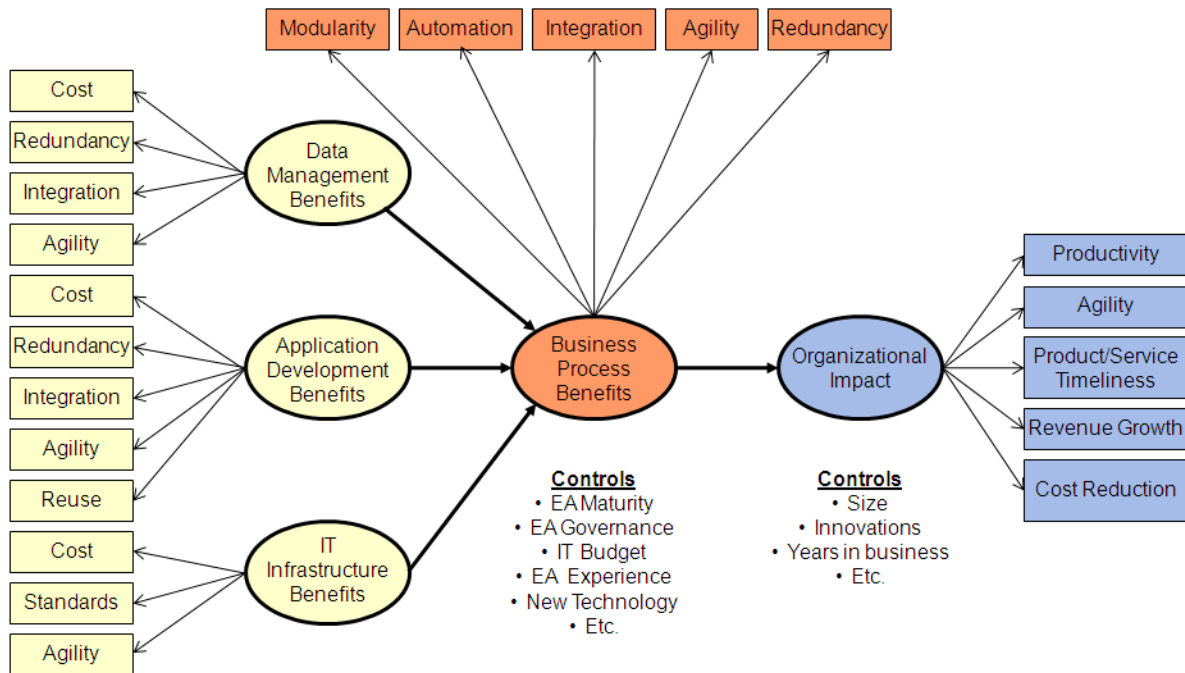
Modularity

Automation

Integration

Agility

Redundancy

Cost

Redundancy

Integration

Agility

Data Management Benefits

Cost

Redundancy

Integration

Agility

Reuse

Application Development Benefits

Cost

Standards

Agility

IT Infrastructure Benefits

Business Process Benefits

Organizational Impact

Productivity

Agility

Product/Service Timeliness

Revenue Growth

Cost Reduction

**Controls**
• EA Maturity
• EA Governance
• IT Budget
• EA Experience
• New Technology
• Etc.

**Controls**
• Size
• Innovations
• Years in business
• Etc.